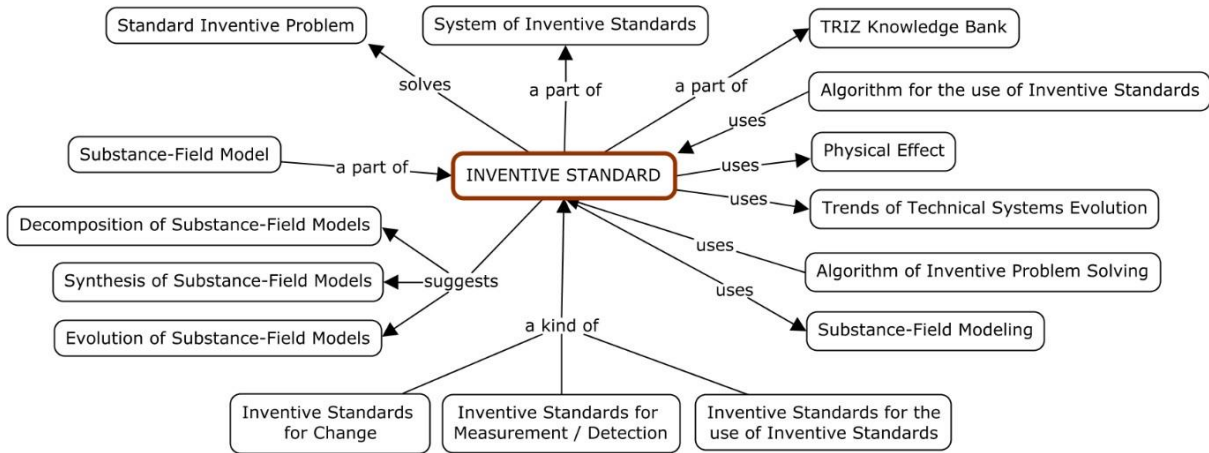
Standard Inventive Problem

System of Inventive Standards

TRIZ Knowledge Bank

solves

a part of

a part of

Algorithm for the use of Inventive Standards

uses

Substance-Field Model

a part of

INVENTIVE STANDARD

uses

Physical Effect

uses

Trends of Technical Systems Evolution

Decomposition of Substance-Field Models

uses

Synthesis of Substance-Field Models

suggests

Algorithm of Inventive Problem Solving

uses

Evolution of Substance-Field Models

a kind of

Substance-Field Modeling

Inventive Standards for Change

Inventive Standards for Measurement / Detection

Inventive Standards for the use of Inventive Standards